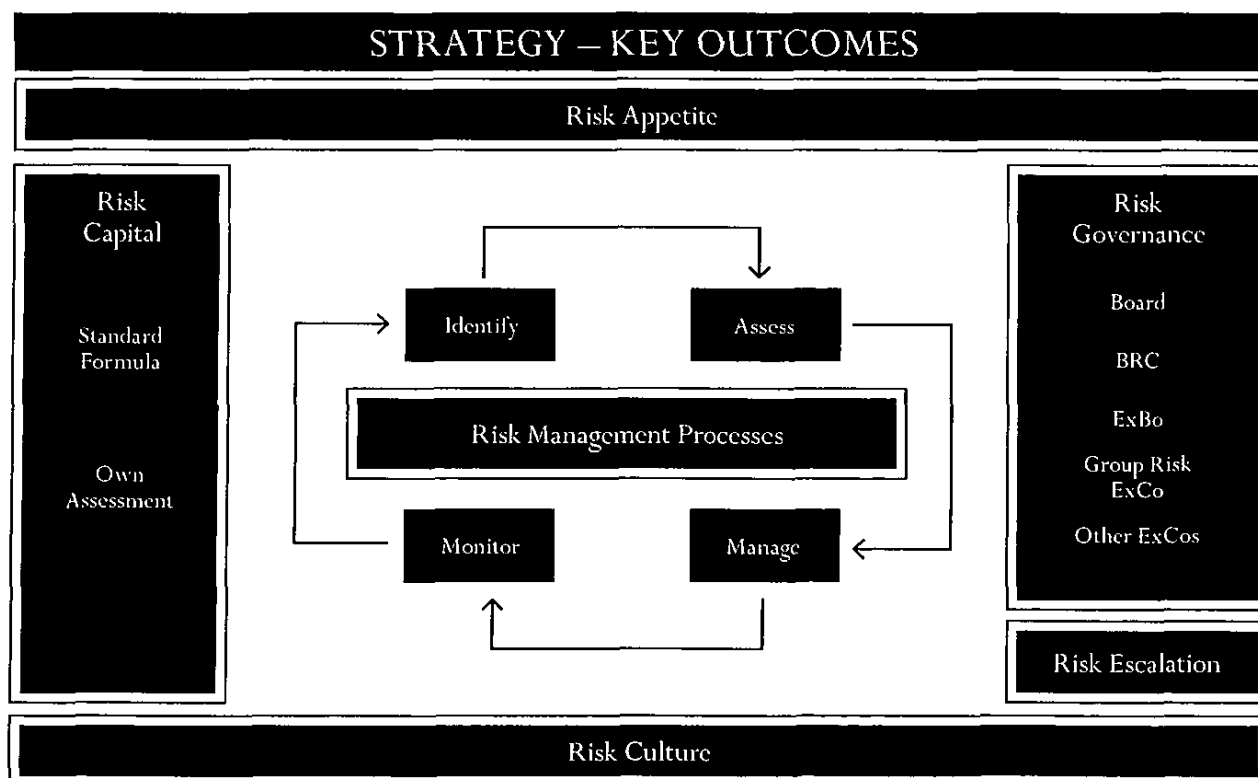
STRATEGY – KEY OUTCOMES

Risk Appetite

Risk Capital

Standard Formula

Own Assessment

Identify

Assess

Risk Management Processes

Monitor

Manage

Risk Governance

Board

BRC

ExBo

Group Risk ExCo

Other ExCos

Risk Escalation

Risk Culture